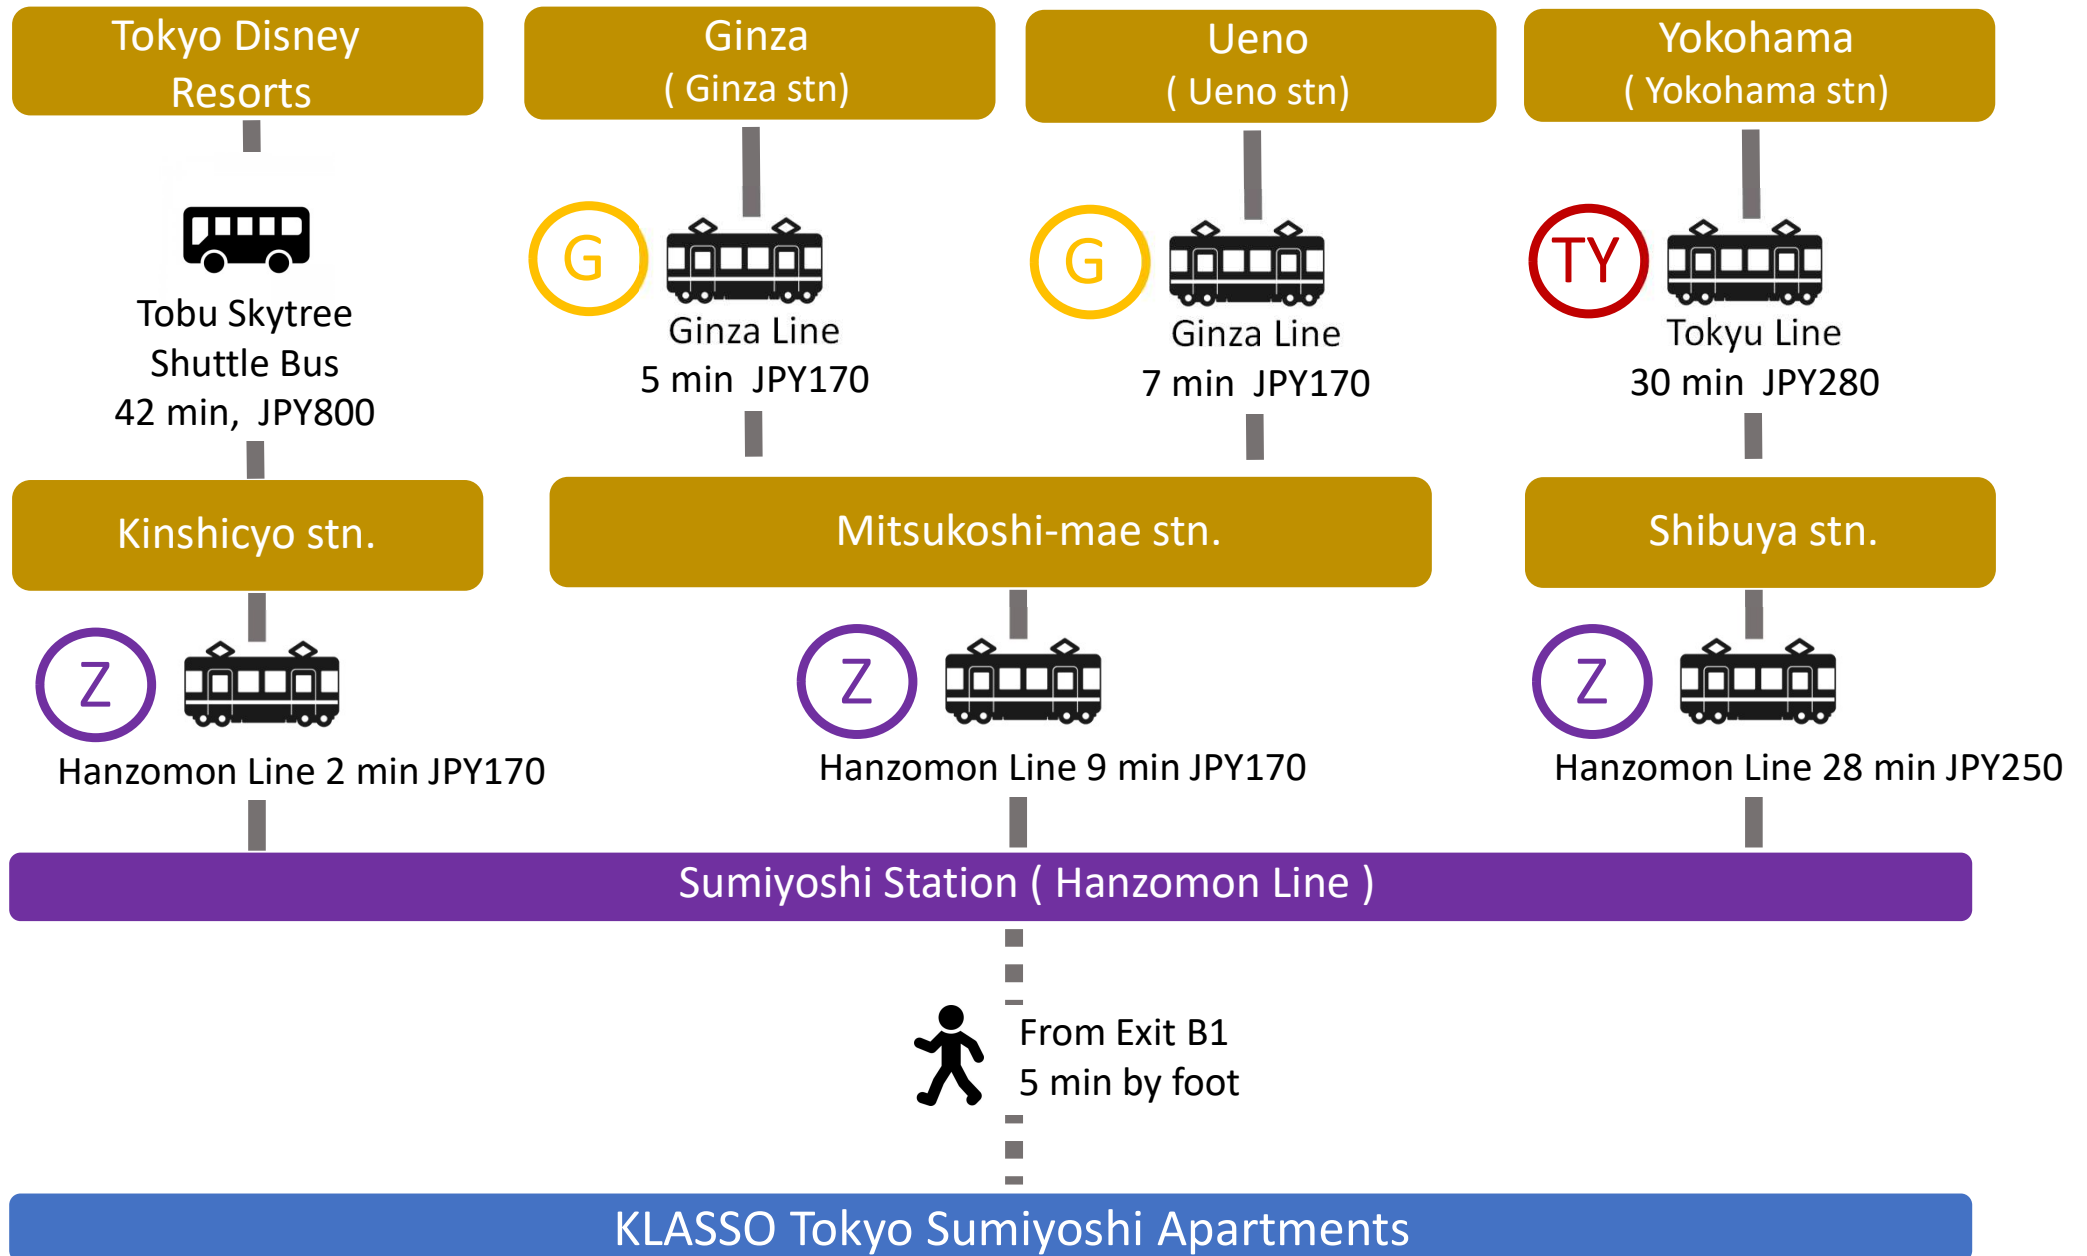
Tokyo Disney Resorts

Ginza ( Ginza stn)

Ueno ( Ueno stn)

Yokohama ( Yokohama stn)

Tobu Skytree Shuttle Bus 42 min, JPY800

G

Ginza Line 5 min JPY170

G

Ginza Line 7 min JPY170

TY

Tokyu Line 30 min JPY280

Kinshicyo stn.

Mitsukoshi-mae stn.

Shibuya stn.

Z

Hanzomon Line 2 min JPY170

Z

Hanzomon Line 9 min JPY170

Z

Hanzomon Line 28 min JPY250

Sumiyoshi Station ( Hanzomon Line )

From Exit B1
5 min by foot

KLASSO Tokyo Sumiyoshi Apartments